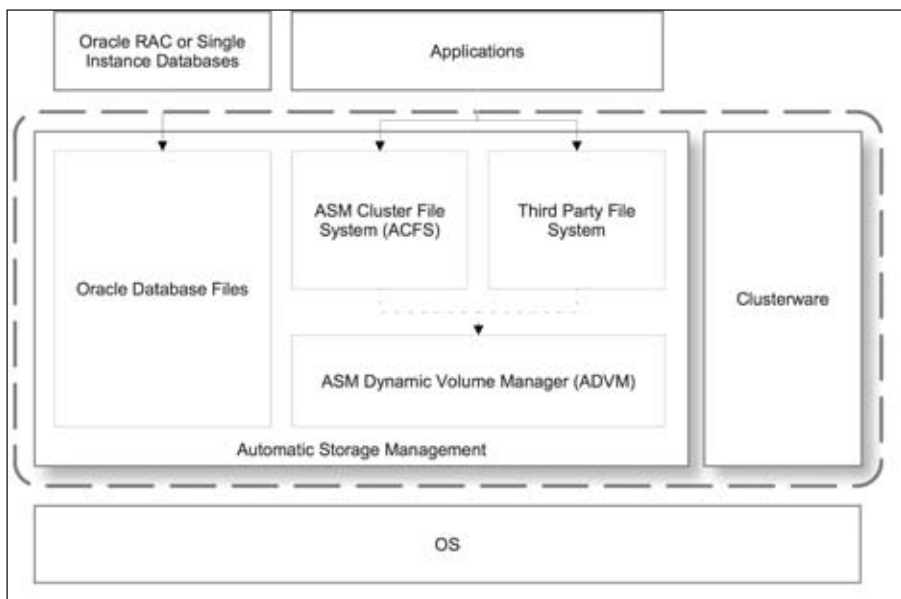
Oracle RAC or Single Instance Databases

Applications

Oracle Database Files

ASM Cluster File System (ACFS)

Third Party File System

ASM Dynamic Volume Manager (ADVM)

Automatic Storage Management

Clusterware

OS